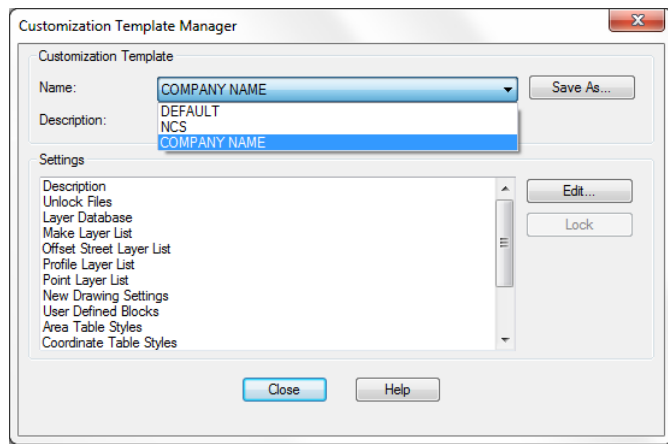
Customization Template Manager

Customization Template

Name: COMPANY NAME

Save As...

Description:

DEFAULT
NCS
COMPANY NAME

Settings

Description
Unlock Files
Layer Database
Make Layer List
Offset Street Layer List
Profile Layer List
Point Layer List
New Drawing Settings
User Defined Blocks
Area Table Styles
Coordinate Table Styles

Edit...

Lock

Close

Help